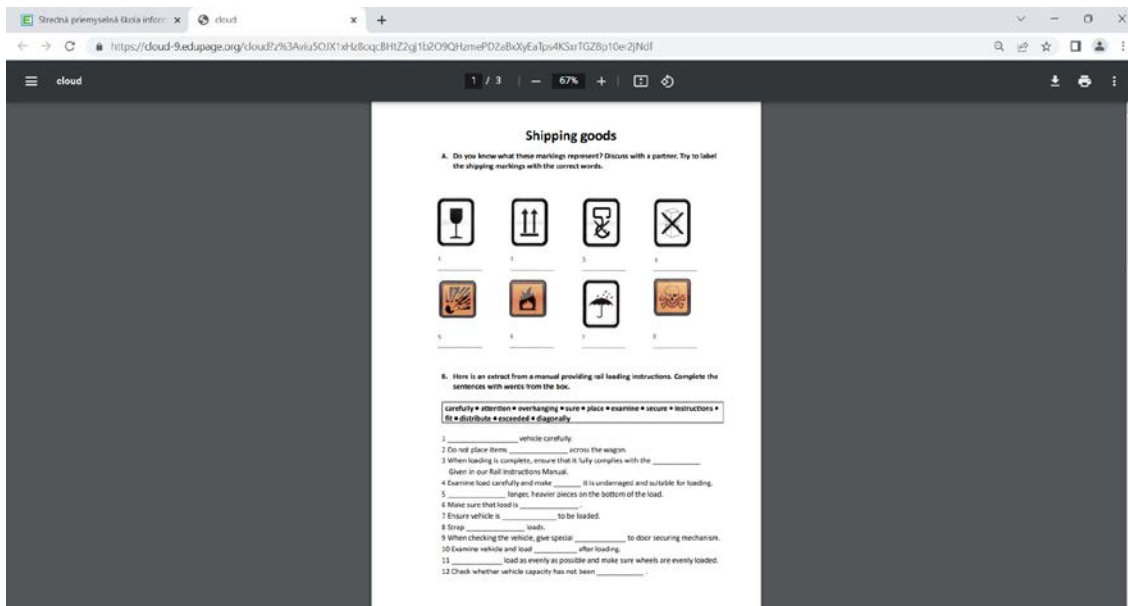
Stredná priemyselná škola inform ×
cloud ×
+
https://cloud-9.edupage.org/cloud?z%3Aviu5OJX1xHz8oqcBHtZ2gj1b2O9QHzmePD2aBxXyEaTps4KSxrTGZ8p10er2jNdf

cloud
1 / 3 | — 67% + |

Shipping goods

A. Do you know what these markings represent? Discuss with a partner. Try to label the shipping markings with the correct words.

1
2
3
4
5
6
7
8

B. Here is an extract from a manual providing rail loading instructions. Complete the sentences with words from the box.

carefully • attention • overhanging • sure • place • examine • secure • instructions • fit • distribute • exceeded • diagonally

1 ________________ vehicle carefully.
2 Do not place items ____________ across the wagon.
3 When loading is complete, ensure that it fully complies with the ___________ Given in our Rail Instructions Manual.
4 Examine load carefully and make _______ it is undamaged and suitable for loading.
5 _____________ longer, heavier pieces on the bottom of the load.
6 Make sure that load is _____________.
7 Ensure vehicle is __________ to be loaded.
8 Strap ______________ loads.
9 When checking the vehicle, give special ___________ to door securing mechanism.
10 Examine vehicle and load _________ after loading.
11 ___________ load as evenly as possible and make sure wheels are evenly loaded.
12 Check whether vehicle capacity has not been ___________.